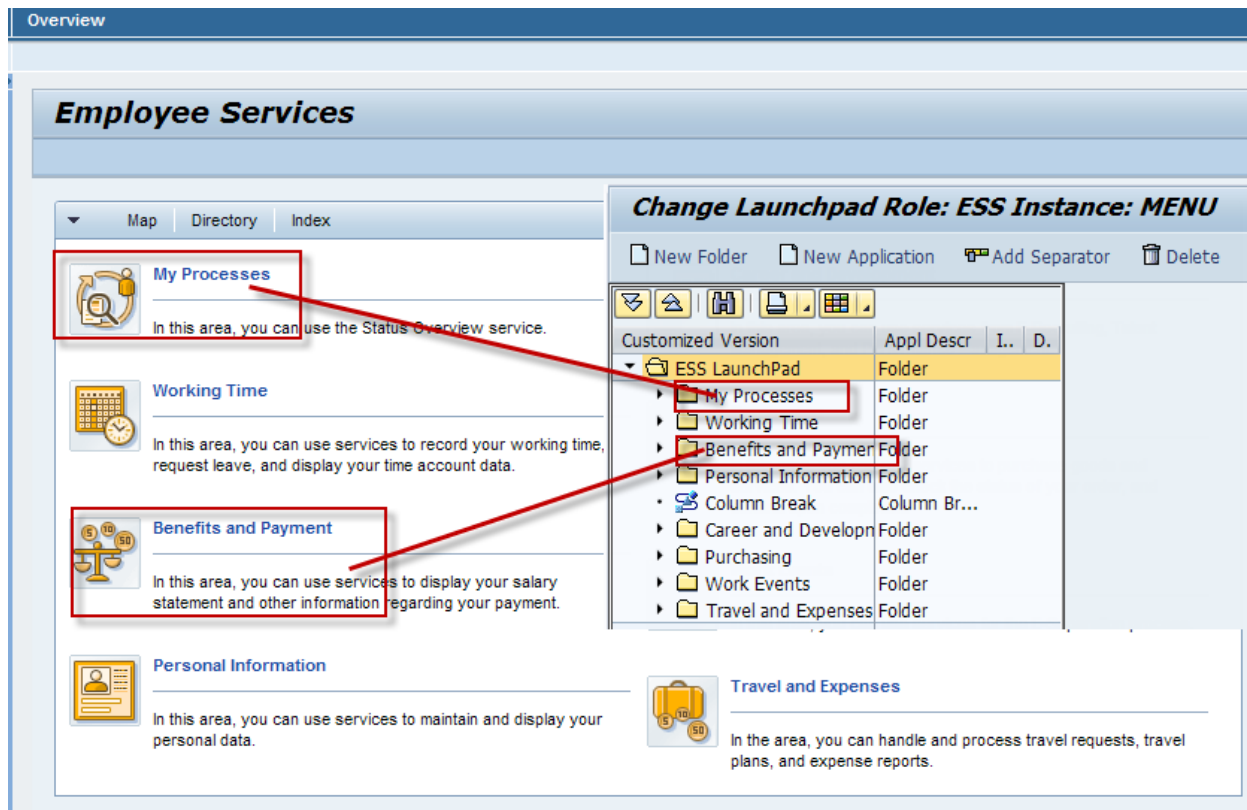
Overview

Employee Services

Map | Directory | Index

My Processes

In this area, you can use the Status Overview service.

Working Time

In this area, you can use services to record your working time, request leave, and display your time account data.

Benefits and Payment

In this area, you can use services to display your salary statement and other information regarding your payment.

Personal Information

In this area, you can use services to maintain and display your personal data.

Change Launchpad Role: ESS Instance: MENU

New Folder New Application Add Separator Delete

| Customized Version | Appl Descr | I.. | D. |
|---|---|---|---|
| ESS LaunchPad | Folder | | |
| My Processes | Folder | | |
| Working Time | Folder | | |
| Benefits and Paymer | Folder | | |
| Personal Information | Folder | | |
| Column Break | Column Br... | | |
| Career and Developn | Folder | | |
| Purchasing | Folder | | |
| Work Events | Folder | | |
| Travel and Expenses | Folder | | |

Travel and Expenses

In the area, you can handle and process travel requests, travel plans, and expense reports.